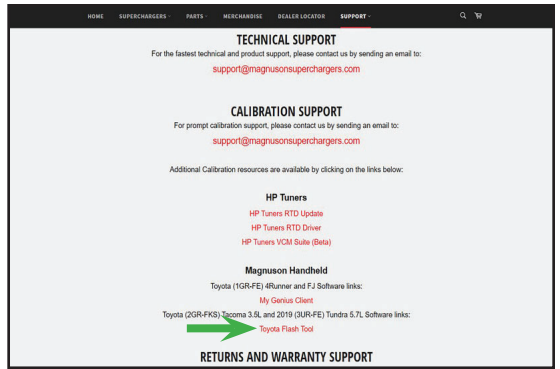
HOME SUPERCHARGERS PARTS MERCHANDISE DEALER LOCATOR SUPPORT

TECHNICAL SUPPORT

For the fastest technical and product support, please contact us by sending an email to:

support@magnusonsuperchargers.com

CALIBRATION SUPPORT

For prompt calibration support, please contact us by sending an email to:

support@magnusonsuperchargers.com

Additional Calibration resources are available by clicking on the links below:

HP Tuners

HP Tuners RTD Update

HP Tuners RTD Driver

HP Tuners VCM Suite (Beta)

Magnuson Handheld

Toyota (1GR-FE) 4Runner and FJ Software links:

My Genius Client

Toyota (2GR-FKS) Tacoma 3.5L and 2019 (3UR-FE) Tundra 5.7L Software links:

Toyota Flash Tool

RETURNS AND WARRANTY SUPPORT